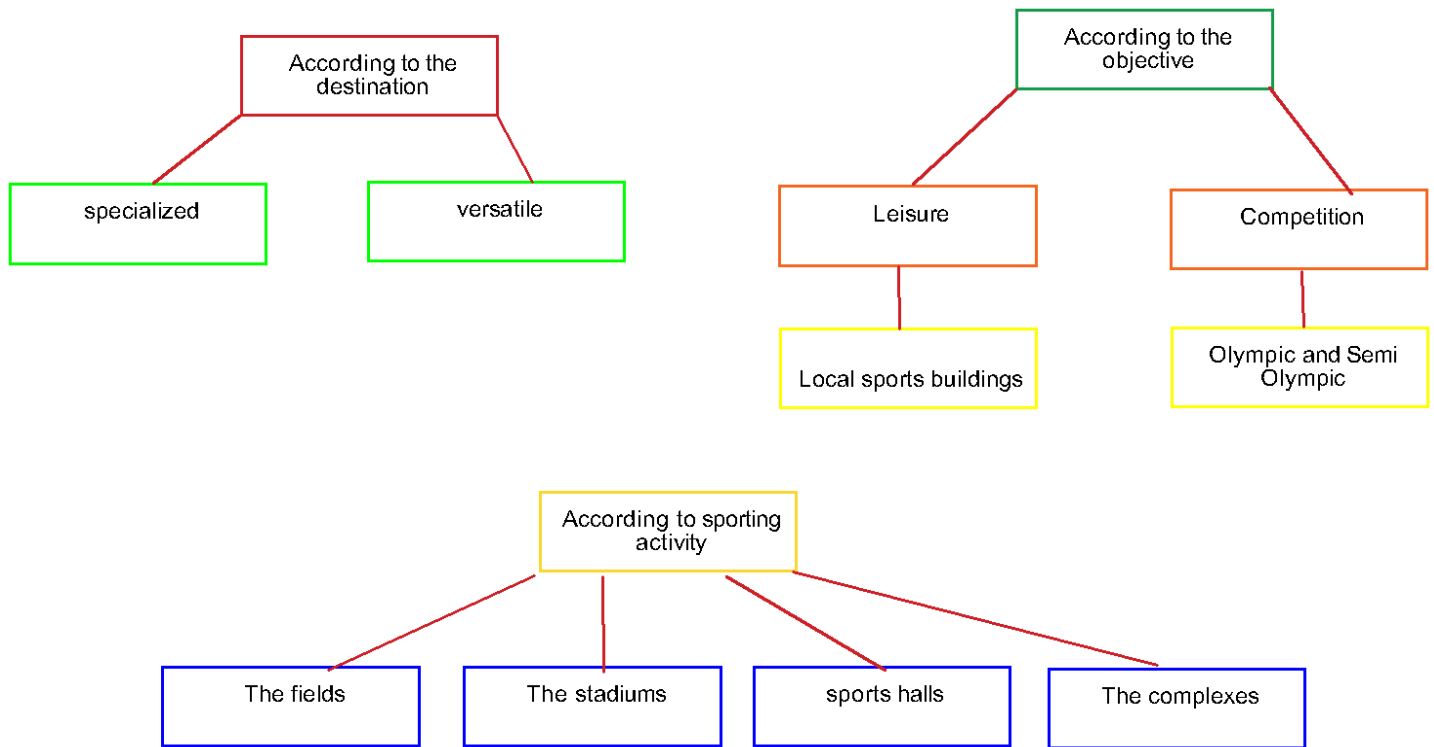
According to the destination

specialized

versatile

According to the objective

Leisure

Competition

Local sports buildings

Olympic and Semi Olympic

According to sporting activity

The fields

The stadiums

sports halls

The complexes